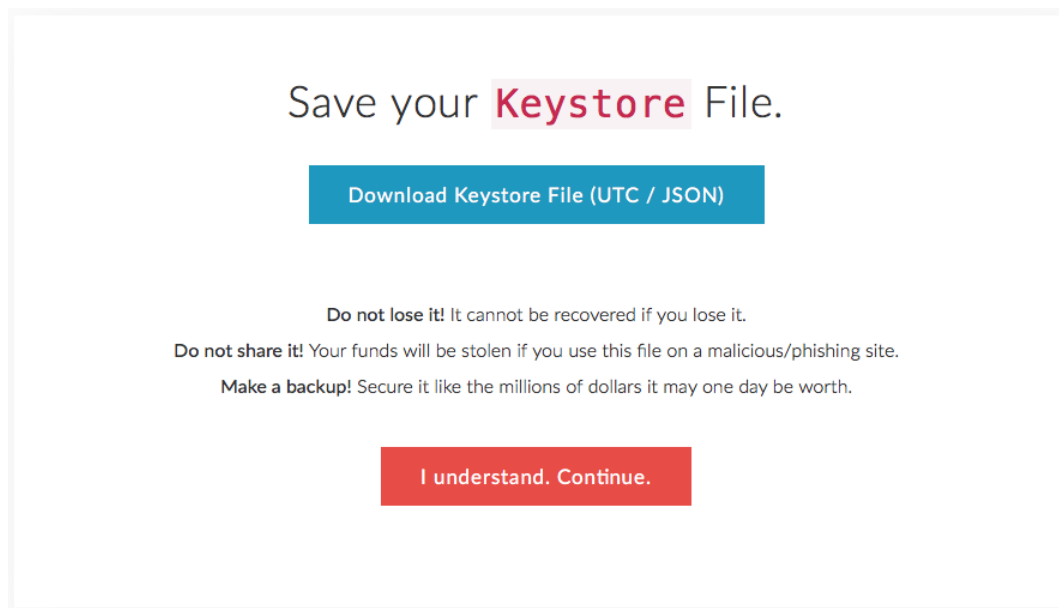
Save your Keystore File.

Download Keystore File (UTC / JSON)

**Do not lose it!** It cannot be recovered if you lose it.

**Do not share it!** Your funds will be stolen if you use this file on a malicious/phishing site.

**Make a backup!** Secure it like the millions of dollars it may one day be worth.

I understand. Continue.